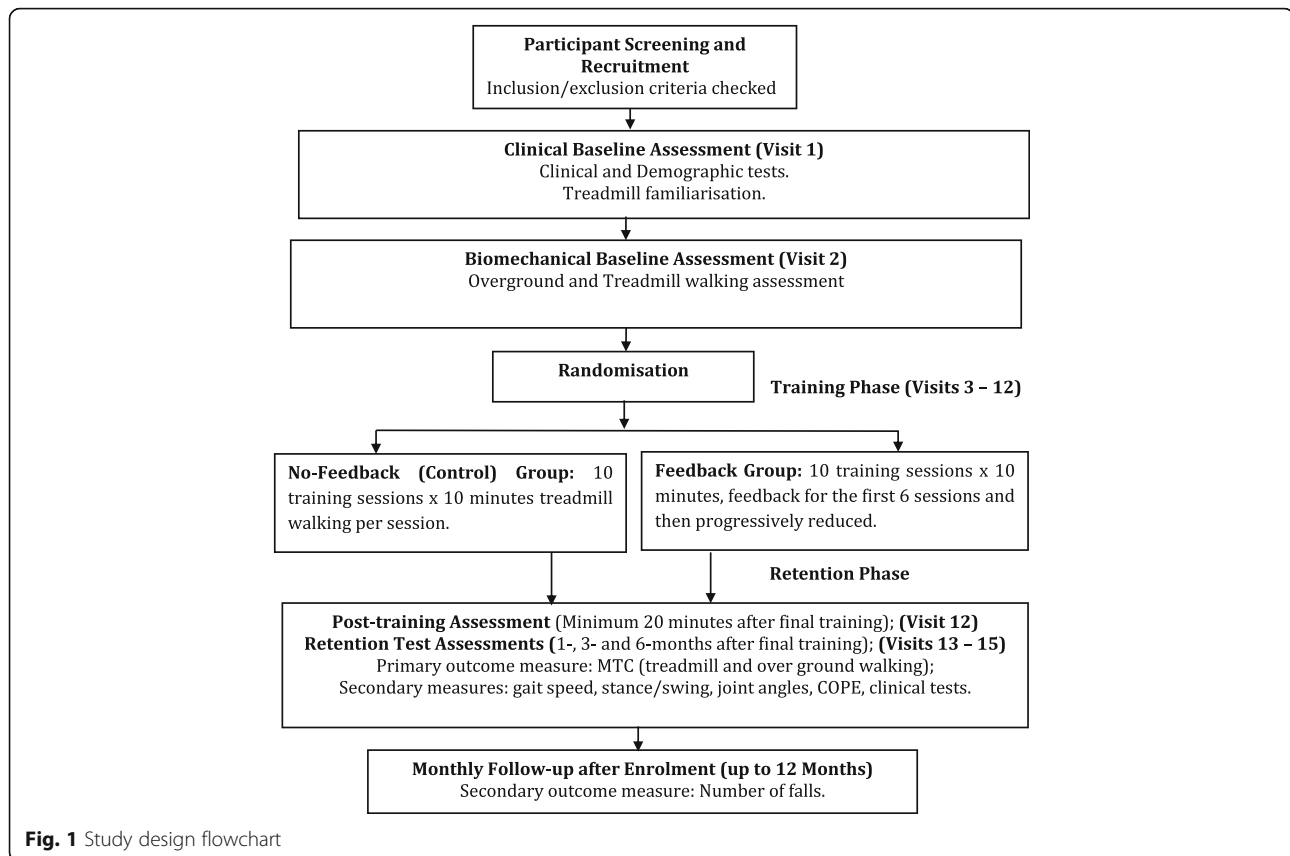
Participant Screening and Recruitment
Inclusion/exclusion criteria checked

Clinical Baseline Assessment (Visit 1)
Clinical and Demographic tests.
Treadmill familiarisation.

Biomechanical Baseline Assessment (Visit 2)
Overground and Treadmill walking assessment

Randomisation

Training Phase (Visits 3 – 12)

No-Feedback (Control) Group: 10 training sessions x 10 minutes treadmill walking per session.

Feedback Group: 10 training sessions x 10 minutes, feedback for the first 6 sessions and then progressively reduced.

Retention Phase

Post-training Assessment (Minimum 20 minutes after final training); (Visit 12)
Retention Test Assessments (1-, 3- and 6-months after final training); (Visits 13 – 15)
Primary outcome measure: MTC (treadmill and over ground walking);
Secondary measures: gait speed, stance/swing, joint angles, COPE, clinical tests.

Monthly Follow-up after Enrolment (up to 12 Months)
Secondary outcome measure: Number of falls.

Fig. 1 Study design flowchart